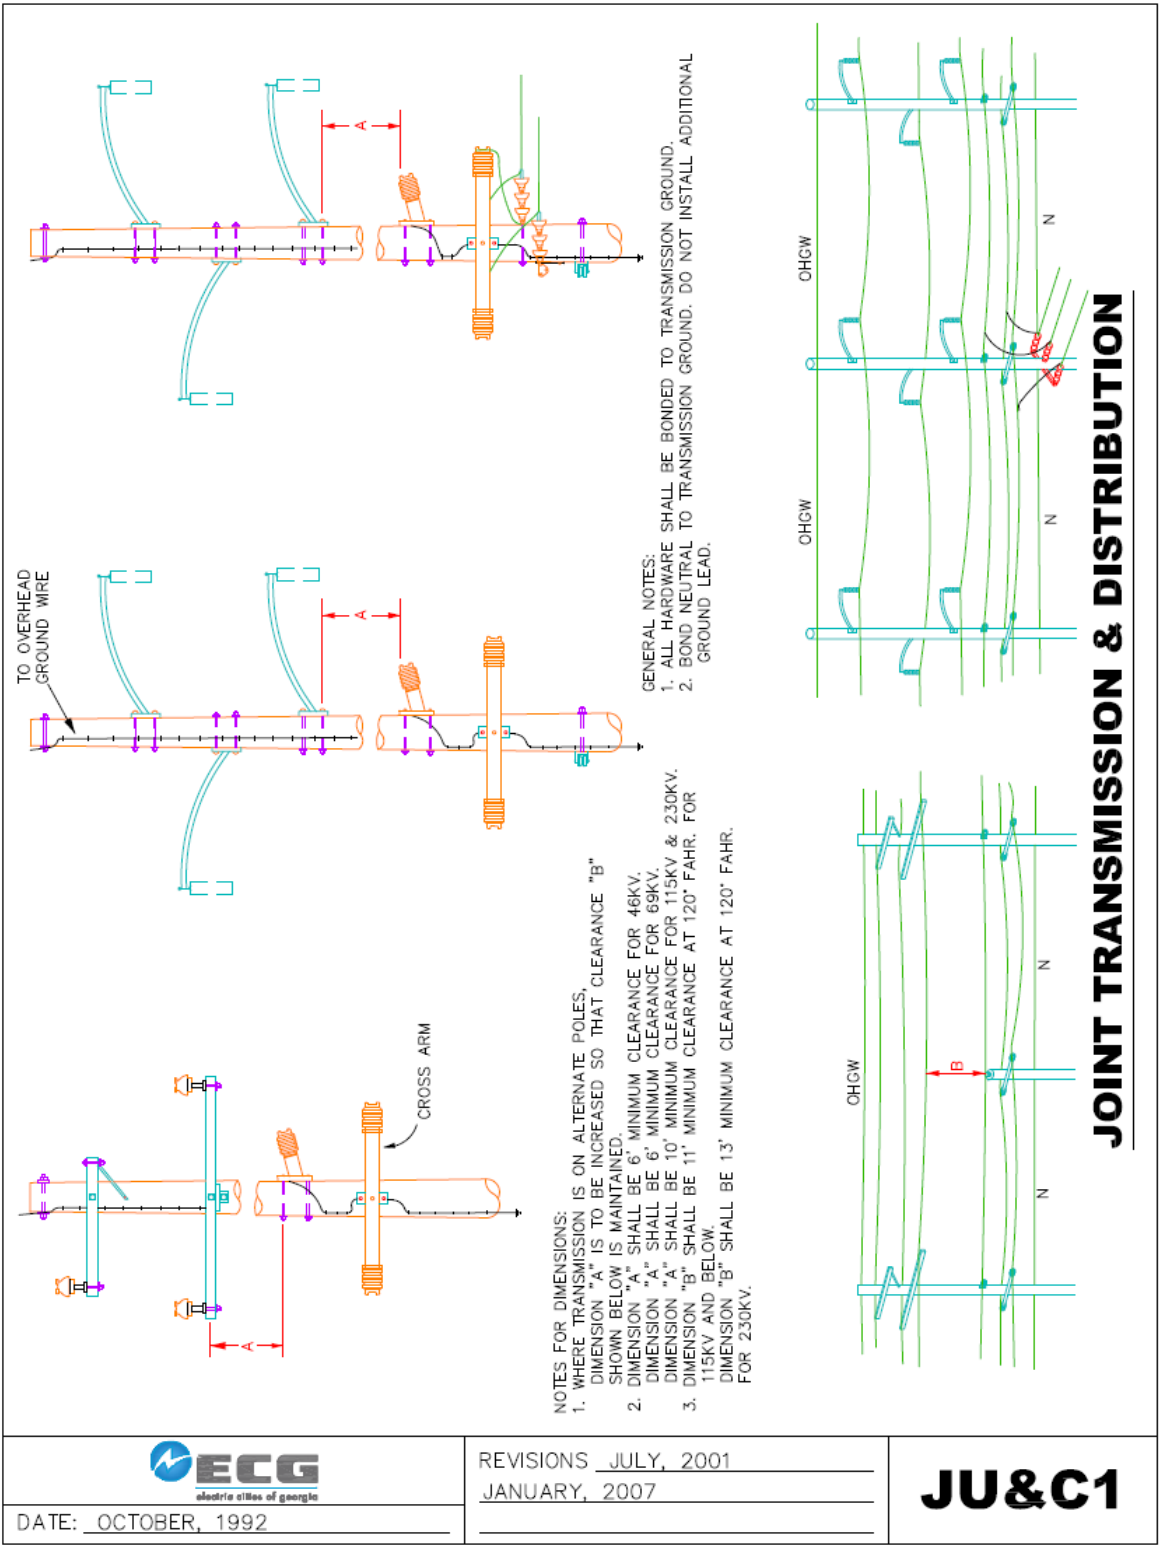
JOINT TRANSMISSION & DISTRIBUTION

GENERAL NOTES:
1. ALL HARDWARE SHALL BE BONDED TO TRANSMISSION GROUND.
2. BOND NEUTRAL TO TRANSMISSION GROUND. DO NOT INSTALL ADDITIONAL GROUND LEAD.

A

A

TO OVERHEAD GROUND WIRE

CROSS ARM

A

NOTES FOR DIMENSIONS:
1. WHERE TRANSMISSION IS ON ALTERNATE POLES, DIMENSION "A" IS TO BE INCREASED SO THAT CLEARANCE "B" SHOWN BELOW IS MAINTAINED.
2. DIMENSION "A" SHALL BE 6' MINIMUM CLEARANCE FOR 46KV. DIMENSION "A" SHALL BE 6' MINIMUM CLEARANCE FOR 69KV. DIMENSION "A" SHALL BE 10' MINIMUM CLEARANCE FOR 115KV & 230KV.
3. DIMENSION "B" SHALL BE 11' MINIMUM CLEARANCE AT 120° FAHR. FOR 115KV AND BELOW. DIMENSION "B" SHALL BE 13' MINIMUM CLEARANCE AT 120° FAHR. FOR 230KV.

OHGW
N
OHGW
N

OHGW
B
N
N

ECG
electric cities of georgia
DATE: OCTOBER, 1992
REVISIONS JULY, 2001
JANUARY, 2007
JU&C1